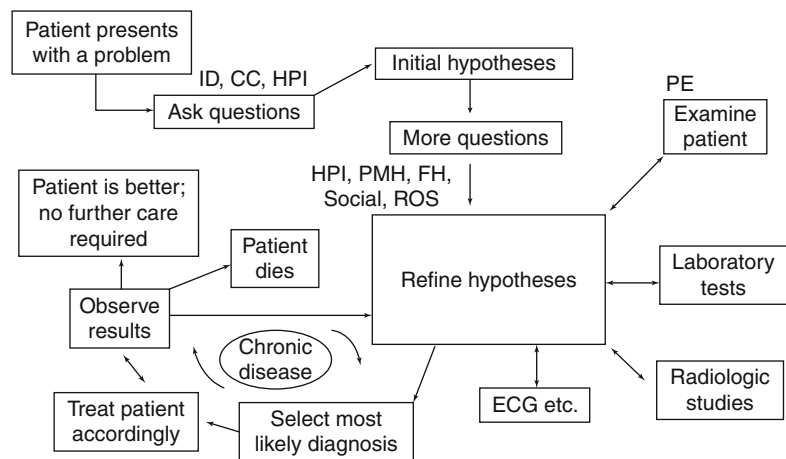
Patient presents with a problem

ID, CC, HPI

Ask questions

Initial hypotheses

More questions

PE

Examine patient

HPI, PMH, FH, Social, ROS

Patient is better; no further care required

Patient dies

Observe results

Refine hypotheses

Laboratory tests

Chronic disease

Treat patient accordingly

Select most likely diagnosis

ECG etc.

Radiologic studies